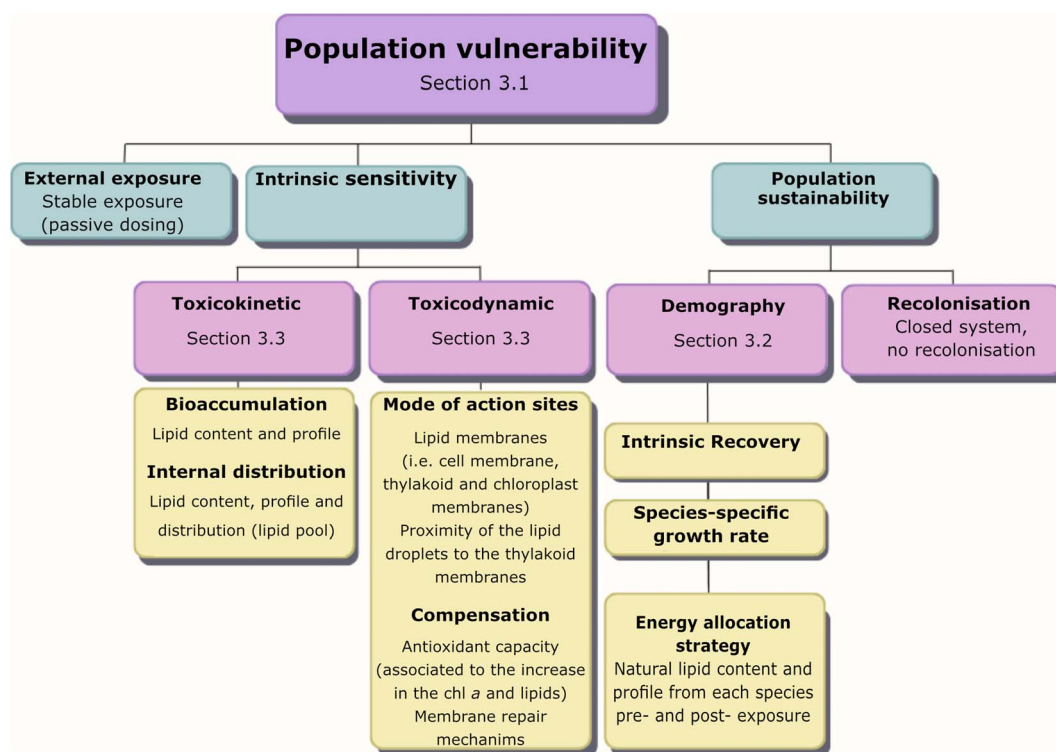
Population vulnerability
Section 3.1

External exposure
Stable exposure (passive dosing)

Intrinsic sensitivity

Population sustainability

Toxicokinetic
Section 3.3

Toxicodynamic
Section 3.3

Demography
Section 3.2

Recolonisation
Closed system, no recolonisation

Bioaccumulation
Lipid content and profile

Internal distribution
Lipid content, profile and distribution (lipid pool)

Mode of action sites
Lipid membranes (i.e. cell membrane, thylakoid and chloroplast membranes)
Proximity of the lipid droplets to the thylakoid membranes

Compensation
Antioxidant capacity (associated to the increase in the chl *a* and lipids)
Membrane repair mechanims

Intrinsic Recovery

Species-specific growth rate

Energy allocation strategy
Natural lipid content and profile from each species pre- and post- exposure